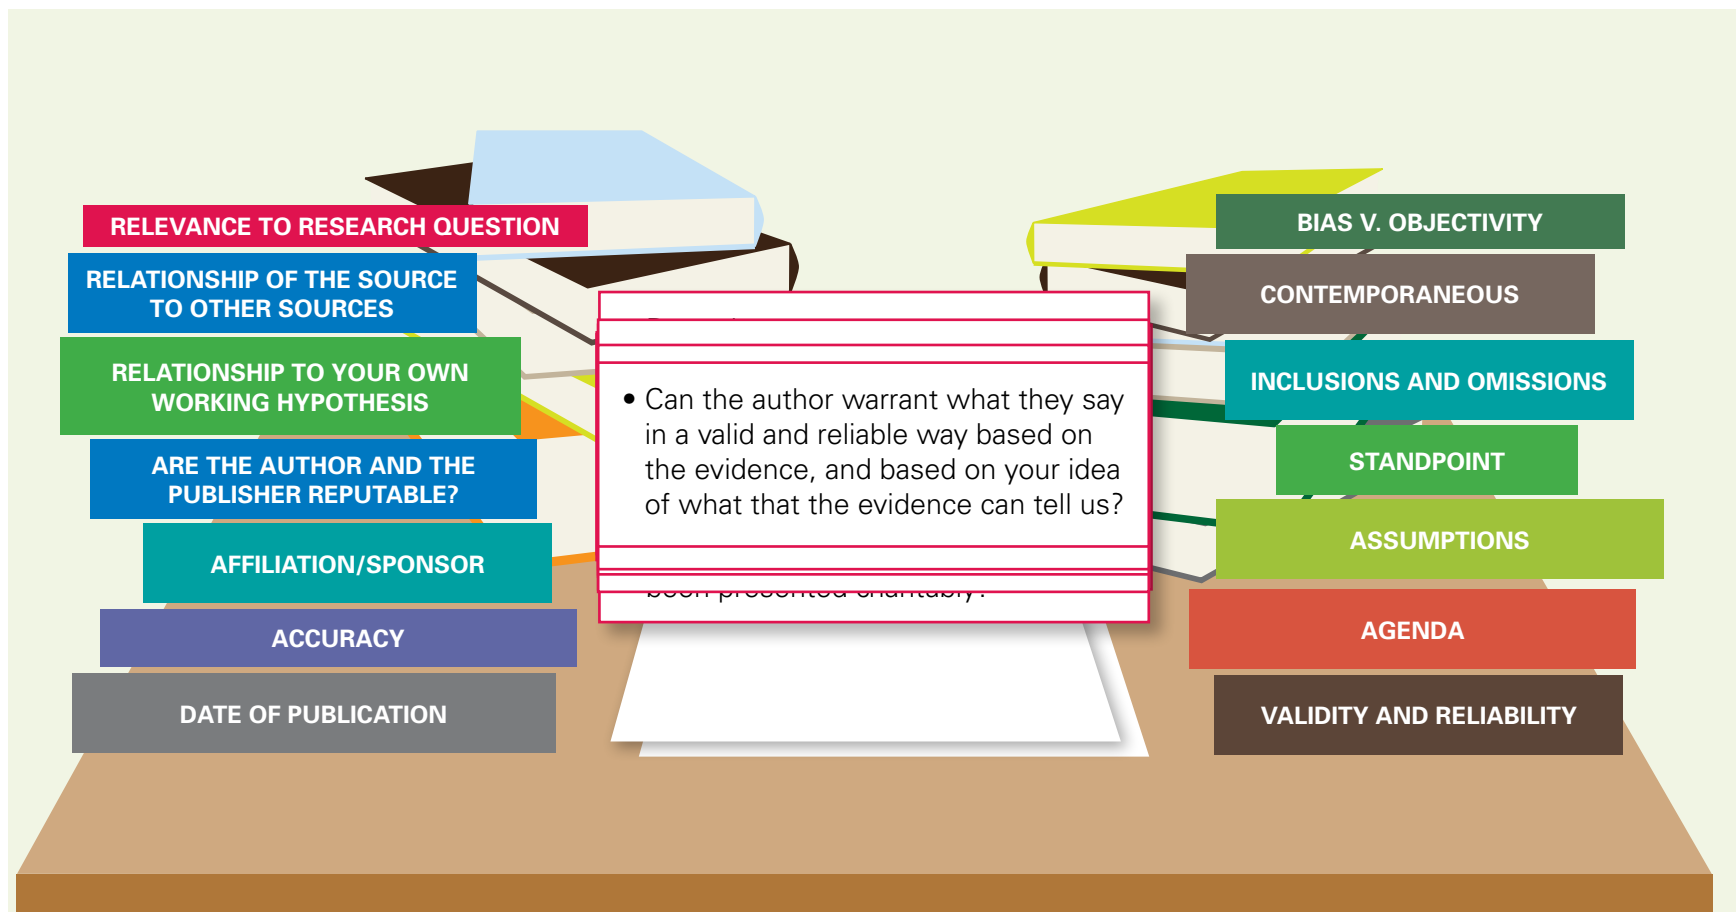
RELEVANCE TO RESEARCH QUESTION

RELATIONSHIP OF THE SOURCE TO OTHER SOURCES

RELATIONSHIP TO YOUR OWN WORKING HYPOTHESIS

ARE THE AUTHOR AND THE PUBLISHER REPUTABLE?

AFFILIATION/SPONSOR

ACCURACY

DATE OF PUBLICATION

• Can the author warrant what they say in a valid and reliable way based on the evidence, and based on your idea of what that the evidence can tell us?

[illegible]

BIAS V. OBJECTIVITY

CONTEMPORANEOUS

INCLUSIONS AND OMISSIONS

STANDPOINT

ASSUMPTIONS

AGENDA

VALIDITY AND RELIABILITY